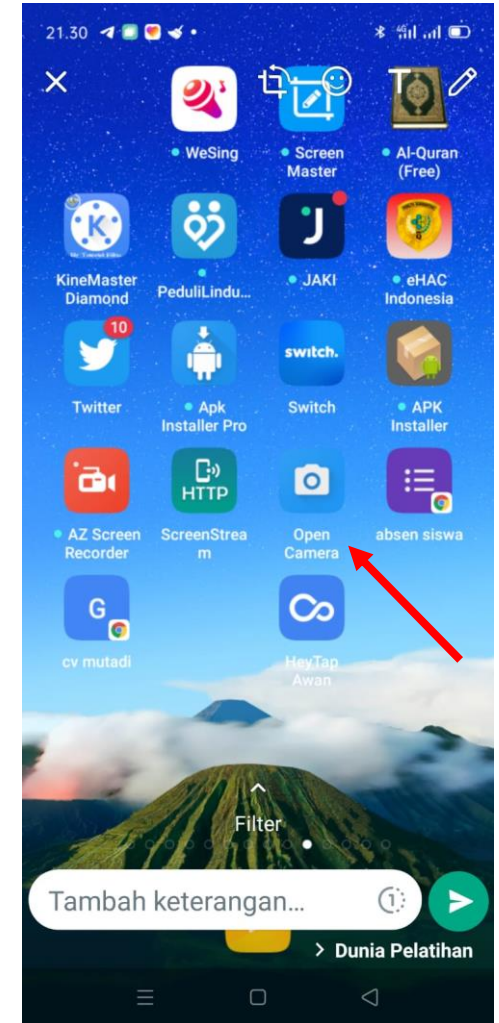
21.30

WeSing
Screen Master
Al-Quran (Free)

KineMaster Diamond
PeduliLindu...
JAKI
eHAC Indonesia

10
Twitter
Apk Installer Pro
switch.
Switch
APK Installer

HTTP
AZ Screen Recorder
ScreenStream
Open Camera
absen siswa

G
cv mutadi
HeyTap Awan

Filter

Tambah keterangan...
1
> Dunia Pelatihan